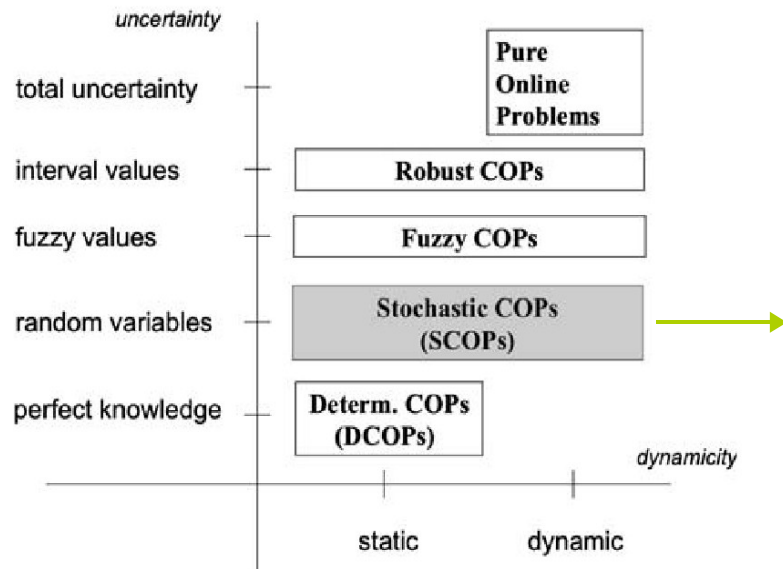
uncertainty

total uncertainty

Pure Online Problems

interval values

Robust COPs

fuzzy values

Fuzzy COPs

random variables

Stochastic COPs (SCOPs)

perfect knowledge

Determ. COPs (DCOPs)

dynamicity

static

dynamic